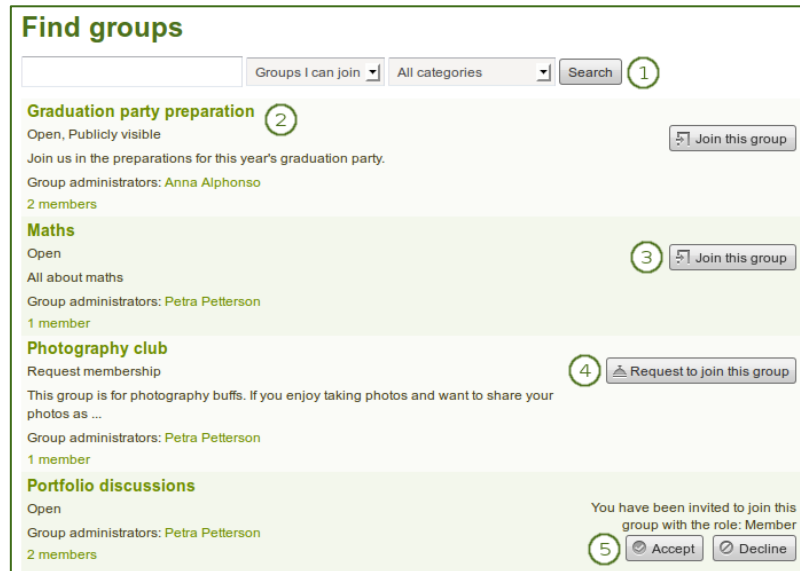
Find groups

Groups I can join | All categories | Search 1

Graduation party preparation 2
Open, Publicly visible
Join us in the preparations for this year's graduation party.
Group administrators: Anna Alphonso
2 members

Join this group

Maths
Open
All about maths
Group administrators: Petra Petterson
1 member

3 Join this group

Photography club
Request membership
This group is for photography buffs. If you enjoy taking photos and want to share your photos as ...
Group administrators: Petra Petterson
1 member

4 Request to join this group

Portfolio discussions
Open
Group administrators: Petra Petterson
2 members

You have been invited to join this group with the role: Member
5 Accept Decline